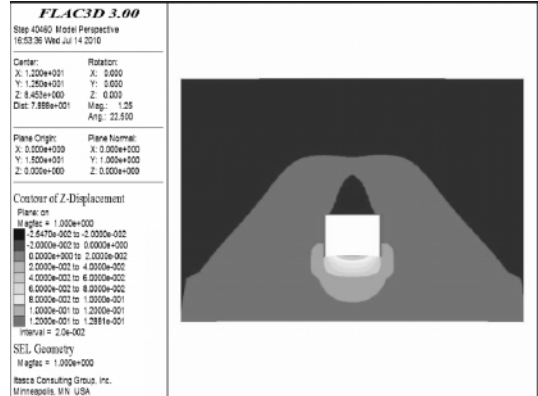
FLAC3D 3.00
Step 40460 Model Perspective
16:53:36 Wed Jul 14 2010

Center:
X: 1.200e+001
Y: 1.250e+001
Z: 8.453e+000
Dist: 7.888e+001

Rotation:
X: 0.000
Y: 0.000
Z: 0.000
Mag.: 1.25
Ang.: 22.500

Plane Origin:
X: 0.000e+000
Y: 1.500e+001
Z: 0.000e+000

Plane Normal:
X: 0.000e+000
Y: 1.000e+000
Z: 0.000e+000

Contour of Z-Displacement
Plane: on
Magfac = 1.000e+000
-3.5470e-002 to -2.0000e-002
-2.0000e-002 to 0.0000e+000
0.0000e+000 to 2.0000e-002
2.0000e-002 to 4.0000e-002
4.0000e-002 to 6.0000e-002
6.0000e-002 to 8.0000e-002
8.0000e-002 to 1.0000e-001
1.0000e-001 to 1.2000e-001
1.2000e-001 to 1.2861e-001
Interval = 2.0e-002

SEL Geometry
Magfac = 1.000e+000

Itasca Consulting Group, Inc.
Minneapolis, MN USA